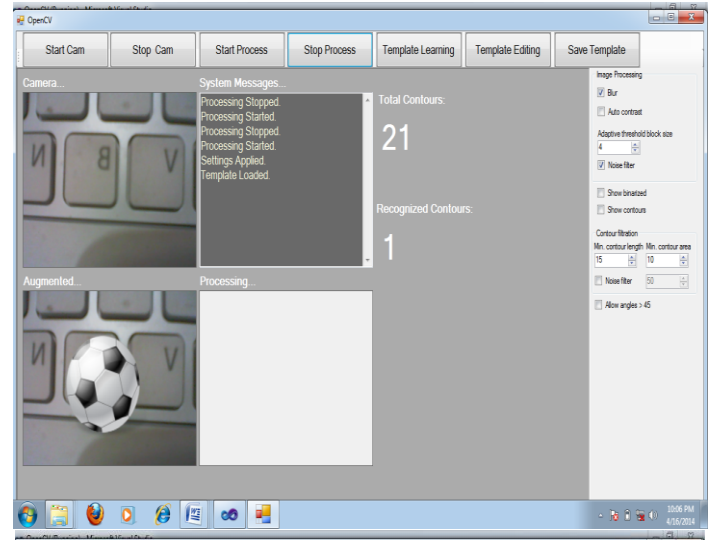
OpenCV

Start Cam
Stop Cam
Start Process
Stop Process
Template Learning
Template Editing
Save Template

Camera...

N B V

System Messages...

Processing Stopped.
Processing Started.
Processing Stopped.
Processing Started.
Settings Applied.
Template Loaded.

Total Contours:

21

Recognized Contours:

1

Augmented...

Processing...

Image Processing
Blur
Auto contrast
Adaptive threshold block size
4
Noise filter

Show binarized
Show contours

Contour filtration
Min. contour length
Min. contour area
15
10
Noise filter
50

Allow angles > 45

10:06 PM
4/16/2014